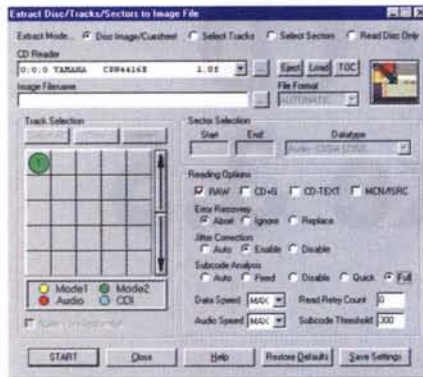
Extract Disc/Tracks/Sectors to Image File

Extract Mode... Disc Image/Cuesheet Select Tracks Select Sectors Read Disc Only

CD Reader
0:0:0 YAMAHA CRW4416S 1.0E

Eject Load TOC

Image Filename

File Format
AUTOMATIC

Track Selection

1

Mode1 Mode2
Audio CDI

Sector Selection
Start End Datatype
Audio - CDDA (2352)

Reading Options
RAW CD+G CD-TEXT MCN/ISRC

Error Recovery
Abort Ignore Replace

Jitter Correction
Auto Enable Disable

Subcode Analysis
Auto Fixed Disable Quick Full

Data Speed MAX Read Retry Count 0

Audio Speed MAX Subcode Threshold 300

START Close Help Restore Defaults Save Settings